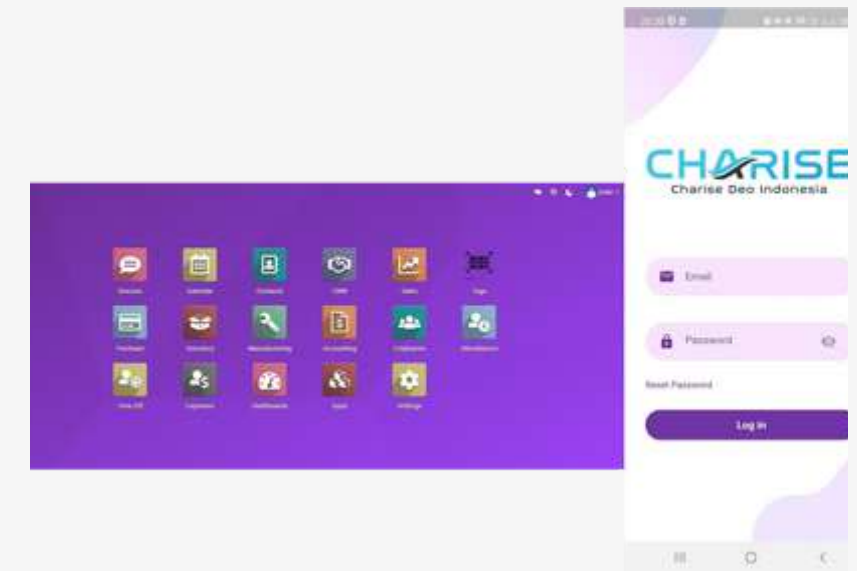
Discuss Calendar Contacts CRM Sales Sign
Purchase Inventory Manufacturing Accounting Employees Attendances
Time Off Expenses Dashboards Apps Settings

CHARISE
Charise Deo Indonesia

Email

Password

Reset Password

Log in